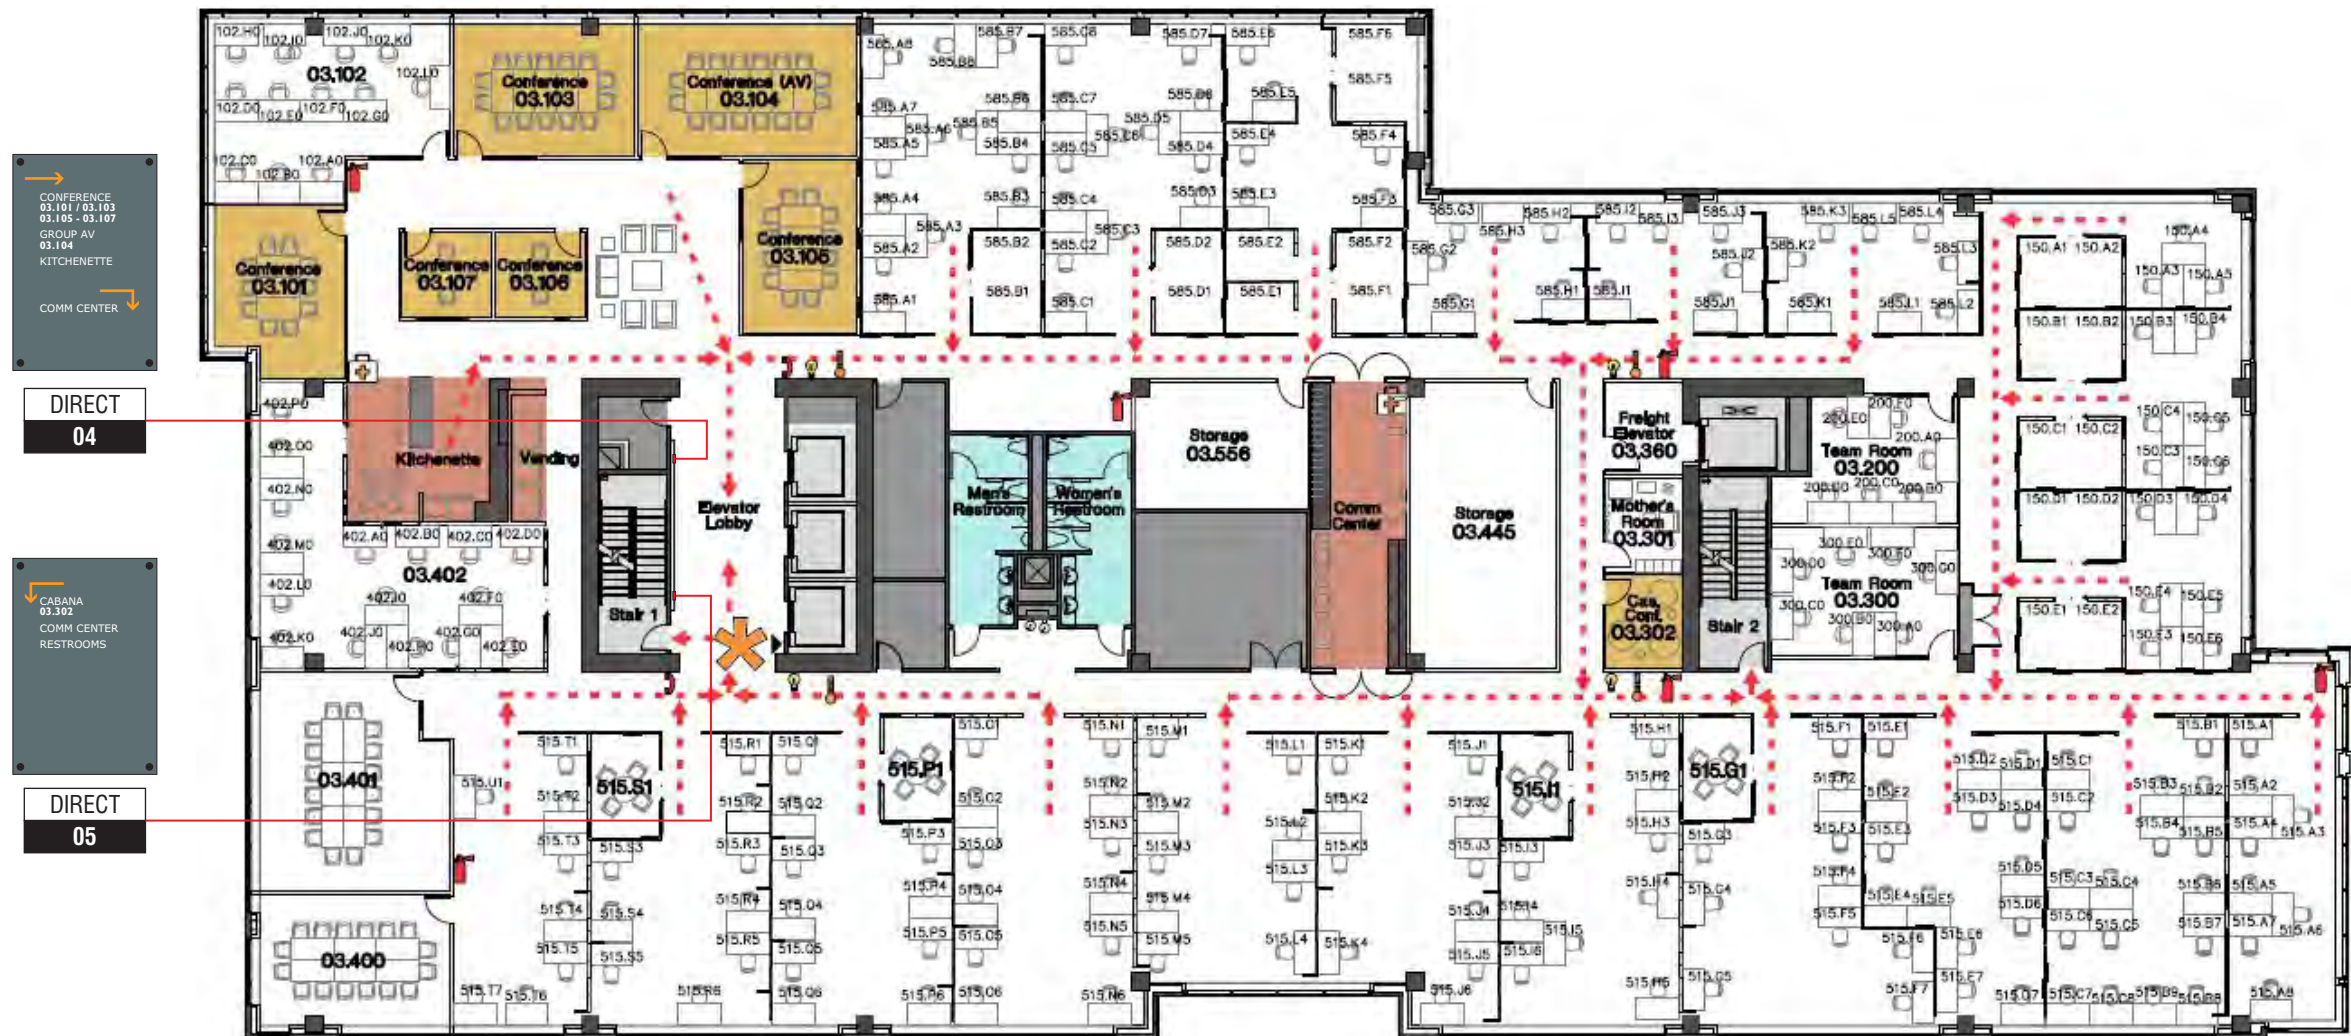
CONFERENCE
03.101 / 03.103
03.105 - 03.107
GROUP AV
03.104
KITCHENETTE

COMM CENTER

DIRECT
04

CABANA
03.302
COMM CENTER
RESTROOMS

DIRECT
05

102.H0 102.I0 102.J0 102.K0
03.102
102.L0
102.D0 102.E0 102.F0 102.G0
102.C0 102.B0 102.A0

Conference
03.103

Conference (AV)
03.104

Conference
03.101

Conference
03.107

Conference
03.106

Conference
03.105

585.A8 585.B8 585.B7 585.C8 585.D7 585.E6 585.F6
585.F5
585.A7 585.A6 585.B6 585.B5 585.C7 585.D6 585.D5 585.C6 585.E5
585.A5 585.B4 585.C5 585.D4 585.E4 585.F4
585.A4 585.B3 585.C4 585.D3 585.E3 585.F3
585.A3 585.C3
585.A2 585.B2 585.C2 585.D2 585.E2 585.F2
585.A1 585.B1 585.C1 585.D1 585.E1 585.F1

585.G3 585.H2 585.H3 585.I2 585.I3 585.J3 585.K3 585.L5 585.L4
585.G2 585.J2 585.K2 585.L3
585.G1 585.H1 585.I1 585.J1 585.K1 585.L1 585.L2

150.A1 150.A2 150.A4 150.A3 150.A5
150.B1 150.B2 150.B3 150.B4
150.C1 150.C2 150.C4 150.C5 150.C3 150.C6
150.D1 150.D2 150.D3 150.D4
150.E4 150.E5 150.E1 150.E2 150.E3 150.E6

402.P0
402.O0
402.N0
402.M0
402.L0
402.K0

Kitchenette
Vending

402.A0 402.B0 402.C0 402.D0
03.402
402.I0 402.F0
402.J0 402.H0 402.G0 402.E0

Stair 1

Elevator Lobby

Men's Restroom

Women's Restroom

Storage
03.556

Comm Center

Storage
03.445

Freight Elevator
03.360

Mother's Room
03.301

Cas. Conf.
03.302

Stair 2

200.E0 200.F0
200.A0
Team Room
03.200
200.D0 200.C0 200.B0

300.E0 300.F0
300.D0 300.G0
Team Room
03.300
300.C0 300.B0 300.A0

03.401

515.U1
515.T1 515.T2 515.T3 515.T4 515.T5 515.T6 515.T7
515.S1 515.S3 515.S4 515.S5
515.R1 515.R2 515.R3 515.R4 515.R5 515.R6
515.Q1 515.Q2 515.Q3 515.Q4 515.Q5 515.Q6
515.P1 515.P3 515.P4 515.P5 515.P6
515.O1 515.O2 515.O3 515.O4 515.O5 515.O6
515.N1 515.N2 515.N3 515.N4 515.N5 515.N6
515.M1 515.M2 515.M3 515.M4 515.M5
515.L1 515.L2 515.L3 515.L4
515.K1 515.K2 515.K3 515.K4
515.J1 515.J2 515.J3 515.J4 515.J5 515.J6
515.I1 515.I3 515.I4 515.I5 515.I6
515.H1 515.H2 515.H3 515.H4 515.H5
515.G1 515.G3 515.G4 515.G5
515.F1 515.F2 515.F3 515.F4 515.F5 515.F6 515.F7
515.E1 515.E2 515.E3 515.E4 515.E5 515.E6 515.E7
515.D2 515.D1 515.D3 515.D4 515.D5 515.D6 515.D7
515.C1 515.C2 515.C3 515.C4 515.C5 515.C6 515.C7 515.C8
515.B3 515.B2 515.B4 515.B5 515.B6 515.B7 515.B8 515.B9
515.A1 515.A2 515.A3 515.A4 515.A5 515.A6 515.A7 515.A8

03.400